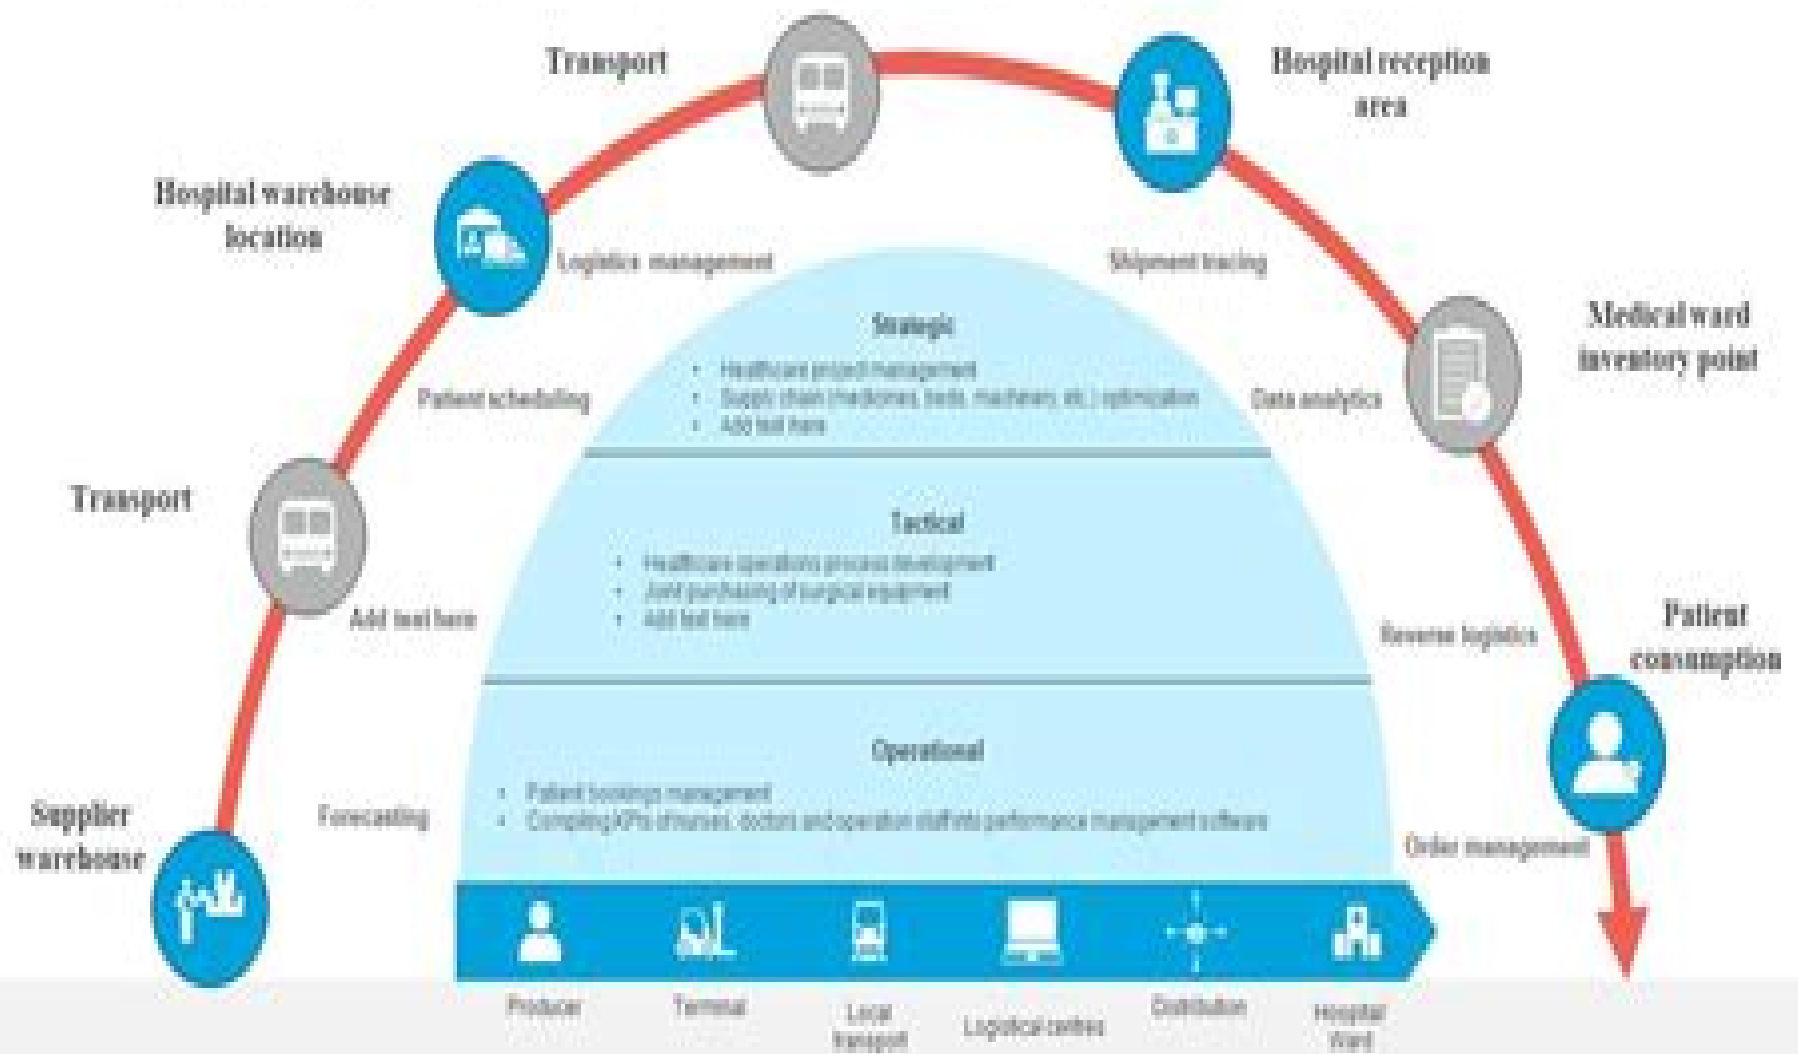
Transport

Hospital reception area

Hospital warehouse location

Logistics management

Shipment tracing

Strategic

- Healthcare project management
- Supply chain (medicines, beds, machines, etc.) optimization
- Add text here

Patient scheduling

Data analytics

Medical ward inventory point

Transport

Tactical

- Healthcare operations process development
- Joint purchasing of surgical equipment
- Add text here

Add text here

Reverse logistics

Patient consumption

Operational

- Patient bookings management
- Compiling KPIs of nurses, doctors and operation staff into performance management software

Forecasting

Order management

Supplier warehouse

Producer

Terminal

Local transport

Logistical centres

Distribution

Hospital Ward